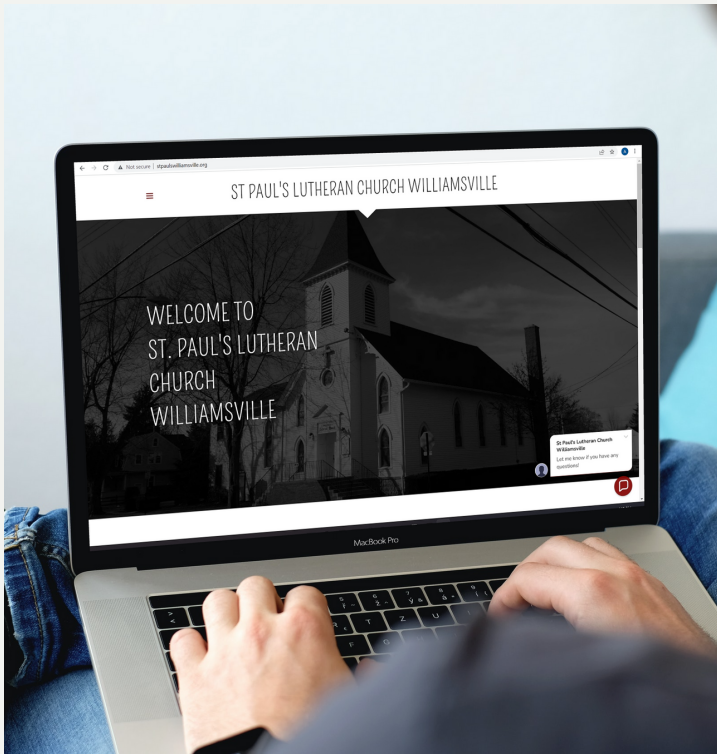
Not secure | stpaulwilliamsville.org

ST PAUL'S LUTHERAN CHURCH WILLIAMSVILLE

WELCOME TO ST. PAUL'S LUTHERAN CHURCH WILLIAMSVILLE

St Paul's Lutheran Church Williamsville
Let me know if you have any questions!

MacBook Pro